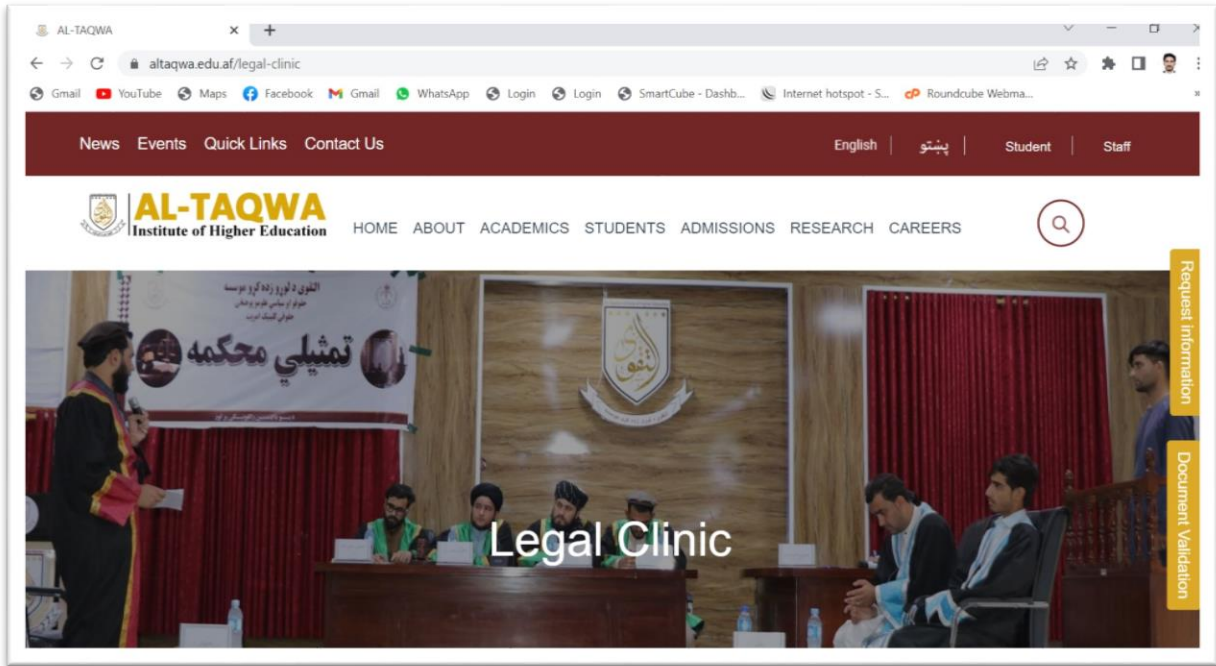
AL-TAQWA ×
+
altaqwa.edu.af/legal-clinic
Gmail YouTube Maps Facebook Gmail WhatsApp Login Login SmartCube - Dashb... Internet hotspot - S... Roundcube Webma...

News Events Quick Links Contact Us
English | پښتو | Student | Staff

AL-TAQWA
Institute of Higher Education
HOME ABOUT ACADEMICS STUDENTS ADMISSIONS RESEARCH CAREERS

Request information
Document Validation

التقوی د لوړو زده کړو موسسه
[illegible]
تمثيلي محکمه

Legal Clinic